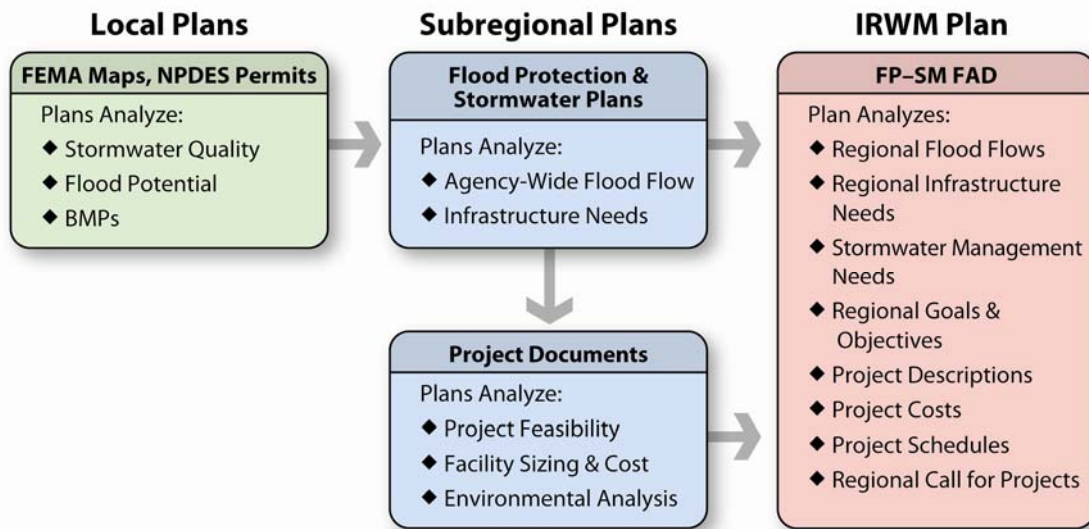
Local Plans

FEMA Maps, NPDES Permits

Plans Analyze:
◆ Stormwater Quality
◆ Flood Potential
◆ BMPs

Subregional Plans

Flood Protection & Stormwater Plans

Plans Analyze:
◆ Agency-Wide Flood Flow
◆ Infrastructure Needs

Project Documents

Plans Analyze:
◆ Project Feasibility
◆ Facility Sizing & Cost
◆ Environmental Analysis

IRWM Plan

FP–SM FAD

Plan Analyzes:
◆ Regional Flood Flows
◆ Regional Infrastructure Needs
◆ Stormwater Management Needs
◆ Regional Goals & Objectives
◆ Project Descriptions
◆ Project Costs
◆ Project Schedules
◆ Regional Call for Projects